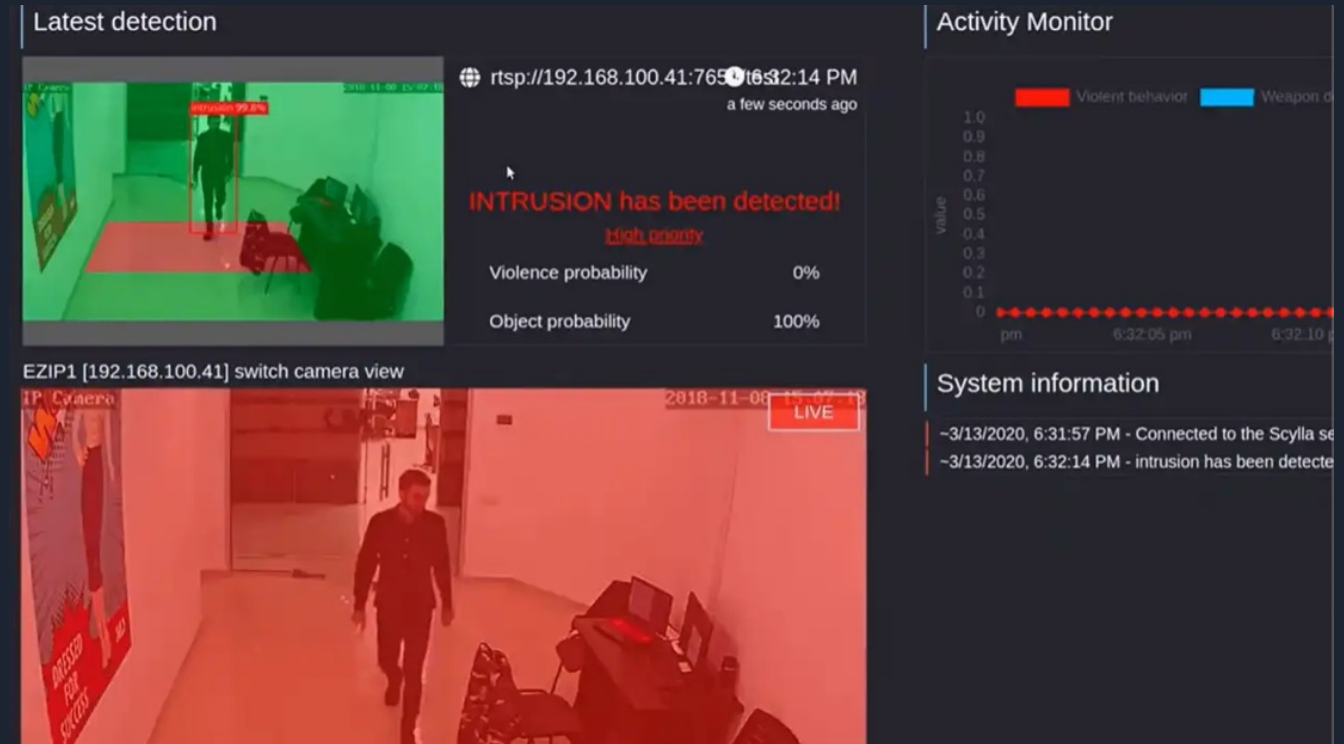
Latest detection

IP Camera 2018-11-08 15:07:18

intrusion 99.8%

rtsp://192.168.100.41:765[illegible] 6:32:14 PM
a few seconds ago

INTRUSION has been detected!
High priority

Violence probability 0%

Object probability 100%

EZIP1 [192.168.100.41] switch camera view

IP Camera 2018-11-08 15:07:18

LIVE

DRESSED FOR SUCCESS

Activity Monitor

Violent behavior Weapon d

1.0
0.9
0.8
0.7
0.6
0.5
0.4
0.3
0.2
0.1
0

value

pm 6:32:05 pm 6:32:10 p

System information

~3/13/2020, 6:31:57 PM - Connected to the Scylla se

~3/13/2020, 6:32:14 PM - intrusion has been detecte